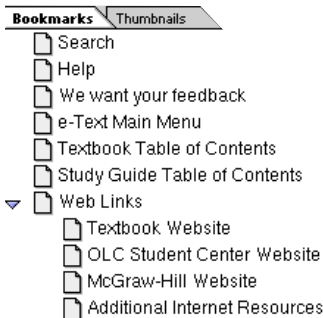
Bookmarks Thumbnails

Search
Help
We want your feedback
e-Text Main Menu
Textbook Table of Contents
Study Guide Table of Contents
Web Links
Textbook Website
OLC Student Center Website
McGraw-Hill Website
Additional Internet Resources